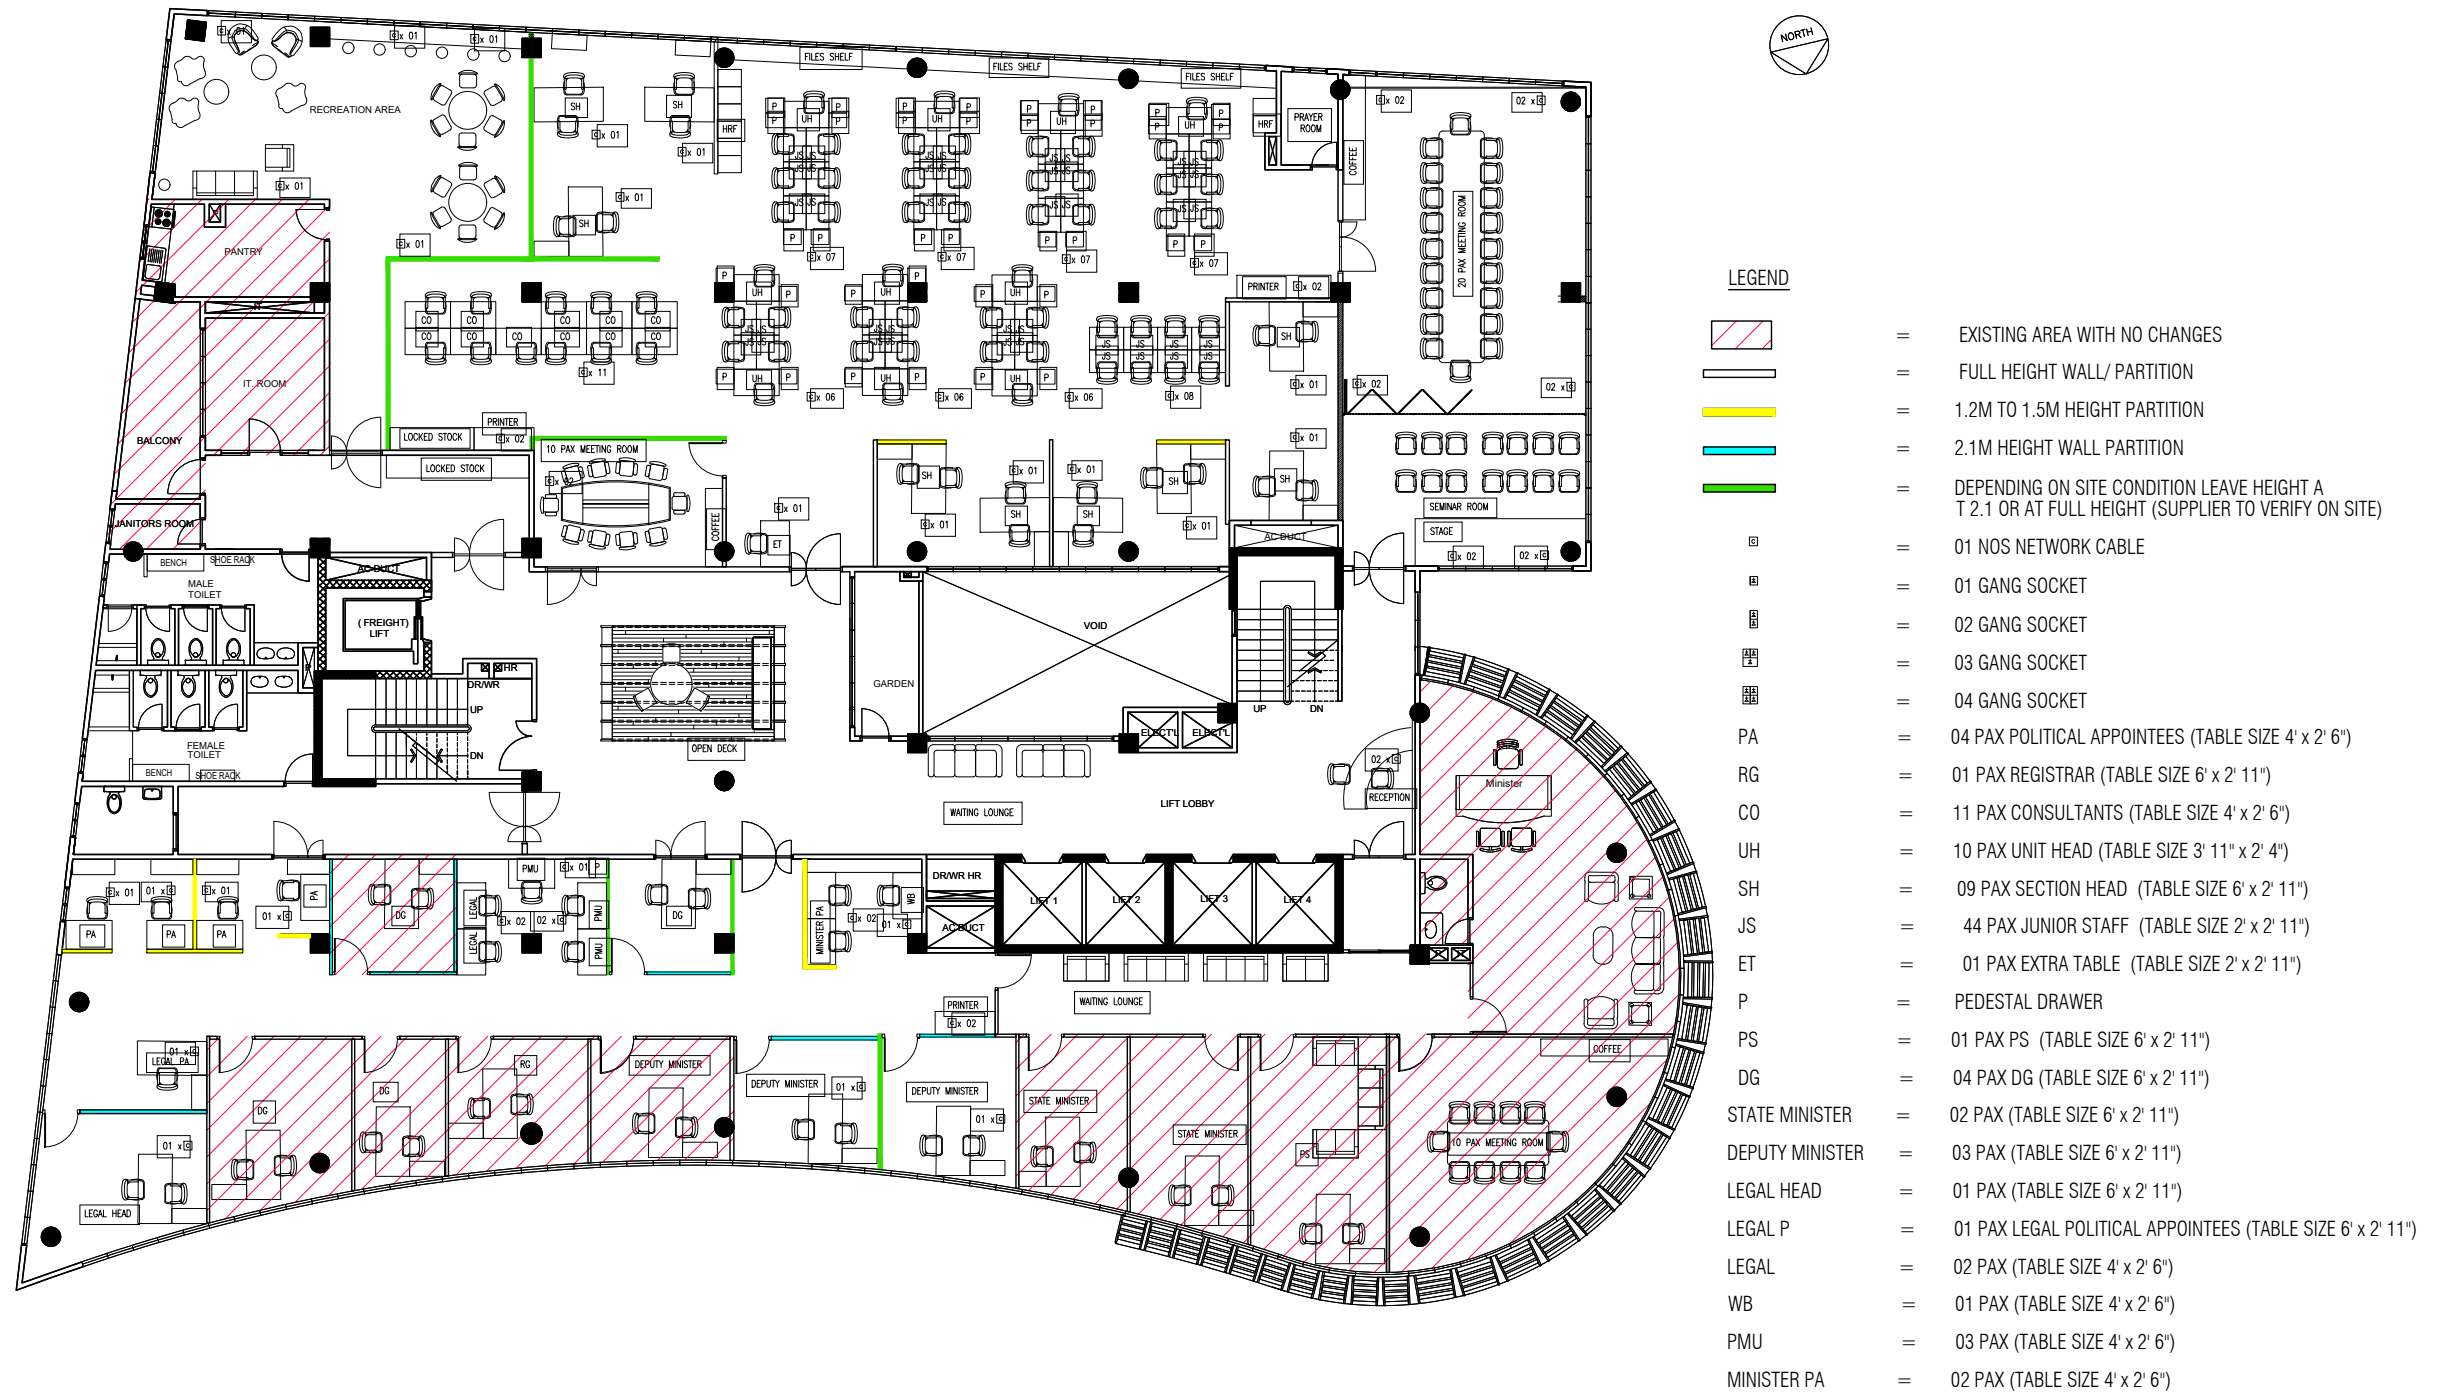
NORTH

RECREATION AREA
PANTRY
IT ROOM
BALCONY
JANITORS ROOM
BENCH SHOE RACK
MALE TOILET
FEMALE TOILET
BENCH SHOE RACK
(FREIGHT) LIFT
AC DUCT
DR/WR HR
UP
DN
FILES SHELF
FILES SHELF
FILES SHELF
HRF
HRF
PRAYER ROOM
COFFEE
20 PAX MEETING ROOM
LOCKED STOCK
LOCKED STOCK
PRINTER
10 PAX MEETING ROOM
COFFEE
ET
PRINTER
SEMINAR ROOM
STAGE
AC DUCT
VOID
GARDEN
OPEN DECK
ELECT'L ELECT'L
UP DN
WAITING LOUNGE
LIFT LOBBY
RECEPTION
Minister
DR/WR HR
AC DUCT
LIFT 1 LIFT 2 LIFT 3 LIFT 4
WAITING LOUNGE
PRINTER
COFFEE
10 PAX MEETING ROOM
PA PA PA
DG DG DG DG
PMU PMU PMU
LEGAL LEGAL
MINISTER PA
WB
LEGAL PA
LEGAL HEAD
RG
DEPUTY MINISTER
DEPUTY MINISTER
DEPUTY MINISTER
STATE MINISTER
STATE MINISTER
PS

LEGEND
= EXISTING AREA WITH NO CHANGES
= FULL HEIGHT WALL/ PARTITION
= 1.2M TO 1.5M HEIGHT PARTITION
= 2.1M HEIGHT WALL PARTITION
= DEPENDING ON SITE CONDITION LEAVE HEIGHT A T 2.1 OR AT FULL HEIGHT (SUPPLIER TO VERIFY ON SITE)
= 01 NOS NETWORK CABLE
= 01 GANG SOCKET
= 02 GANG SOCKET
= 03 GANG SOCKET
= 04 GANG SOCKET
PA = 04 PAX POLITICAL APPOINTEES (TABLE SIZE 4' x 2' 6")
RG = 01 PAX REGISTRAR (TABLE SIZE 6' x 2' 11")
CO = 11 PAX CONSULTANTS (TABLE SIZE 4' x 2' 6")
UH = 10 PAX UNIT HEAD (TABLE SIZE 3' 11" x 2' 4")
SH = 09 PAX SECTION HEAD (TABLE SIZE 6' x 2' 11")
JS = 44 PAX JUNIOR STAFF (TABLE SIZE 2' x 2' 11")
ET = 01 PAX EXTRA TABLE (TABLE SIZE 2' x 2' 11")
P = PEDESTAL DRAWER
PS = 01 PAX PS (TABLE SIZE 6' x 2' 11")
DG = 04 PAX DG (TABLE SIZE 6' x 2' 11")
STATE MINISTER = 02 PAX (TABLE SIZE 6' x 2' 11")
DEPUTY MINISTER = 03 PAX (TABLE SIZE 6' x 2' 11")
LEGAL HEAD = 01 PAX (TABLE SIZE 6' x 2' 11")
LEGAL P = 01 PAX LEGAL POLITICAL APPOINTEES (TABLE SIZE 6' x 2' 11")
LEGAL = 02 PAX (TABLE SIZE 4' x 2' 6")
WB = 01 PAX (TABLE SIZE 4' x 2' 6")
PMU = 03 PAX (TABLE SIZE 4' x 2' 6")
MINISTER PA = 02 PAX (TABLE SIZE 4' x 2' 6")